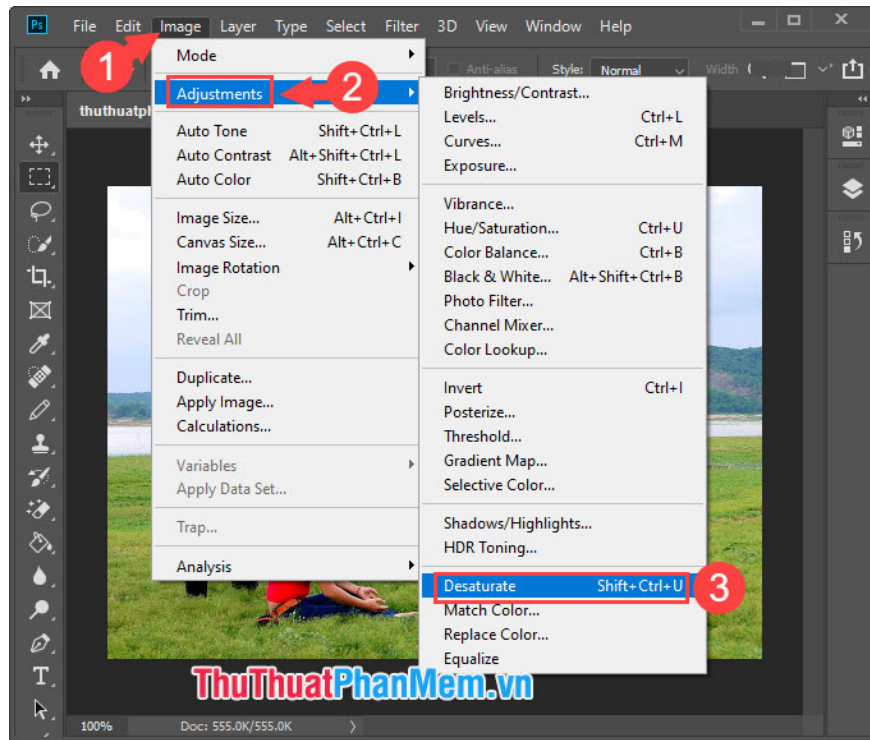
Ps File Edit Image Layer Type Select Filter 3D View Window Help

Anti-alias Style: Normal Width

thuthuatpl

1

Mode
Adjustments
2
Auto Tone Shift+Ctrl+L
Auto Contrast Alt+Shift+Ctrl+L
Auto Color Shift+Ctrl+B
Image Size... Alt+Ctrl+I
Canvas Size... Alt+Ctrl+C
Image Rotation
Crop
Trim...
Reveal All
Duplicate...
Apply Image...
Calculations...
Variables
Apply Data Set...
Trap...
Analysis

Brightness/Contrast...
Levels... Ctrl+L
Curves... Ctrl+M
Exposure...
Vibrance...
Hue/Saturation... Ctrl+U
Color Balance... Ctrl+B
Black & White... Alt+Shift+Ctrl+B
Photo Filter...
Channel Mixer...
Color Lookup...
Invert Ctrl+I
Posterize...
Threshold...
Gradient Map...
Selective Color...
Shadows/Highlights...
HDR Toning...
Desaturate Shift+Ctrl+U
3
Match Color...
Replace Color...
Equalize

ThuThuatPhanMem.vn

100% Doc: 555.0K/555.0K